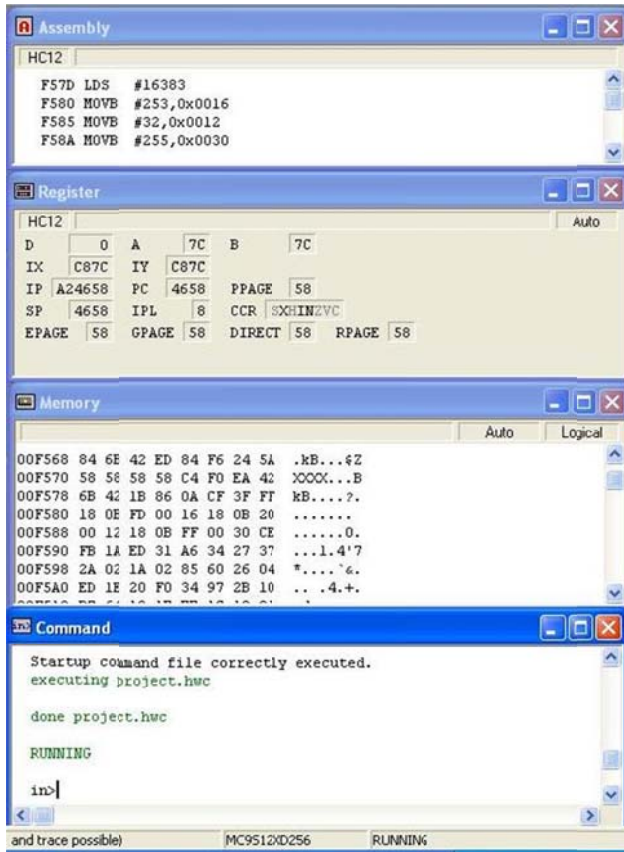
Assembly

HC12

F57D LDS #16383
F580 MOVB #253,0x0016
F585 MOVB #32,0x0012
F58A MOVB #255,0x0030

Register

HC12 Auto

| D | 0 | A | 7C | B | 7C | | |
|---|---|---|---|---|---|---|---|
| IX | C87C | IY | C87C | | | | |
| IP | A24658 | PC | 4658 | PPAGE | 58 | | |
| SP | 4658 | IPL | 8 | CCR | SXHINZVC | | |
| EPAGE | 58 | GPAGE | 58 | DIRECT | 58 | RPAGE | 58 |

Memory

Auto Logical

00F568 84 6B 42 ED 84 F6 24 5A .kB...$Z
00F570 58 58 58 58 C4 F0 EA 42 XXXX...B
00F578 6B 42 1B 86 0A CF 3F FF kB....?.
00F580 18 0B FD 00 16 18 0B 20 .......
00F588 00 12 18 0B FF 00 30 CE ......0.
00F590 FB 1A ED 31 A6 34 27 37 ....1.4'7
00F598 2A 02 1A 02 85 60 26 04 *....`&.
00F5A0 ED 1E 20 F0 34 97 2B 10 .. .4.+.

Command

Startup command file correctly executed.
executing project.hwc

done project.hwc

RUNNING

in>

and trace possible) MC9S12XD256 RUNNING